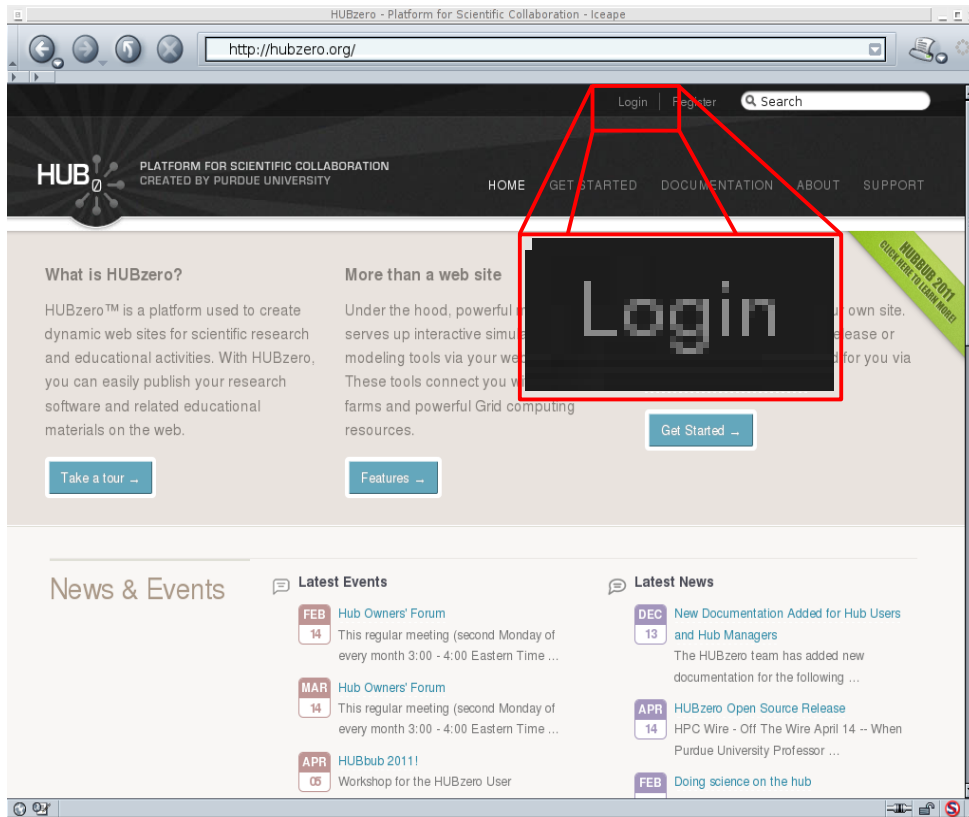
HUBzero - Platform for Scientific Collaboration - Iceape

http://hubzero.org/

Login | Register

Search

HUB$_0$

PLATFORM FOR SCIENTIFIC COLLABORATION
CREATED BY PURDUE UNIVERSITY

HOME GET STARTED DOCUMENTATION ABOUT SUPPORT

HUBBUB 2011
CLICK HERE TO LEARN MORE!

What is HUBzero?

HUBzero™ is a platform used to create dynamic web sites for scientific research and educational activities. With HUBzero, you can easily publish your research software and related educational materials on the web.

Take a tour →

More than a web site

Under the hood, powerful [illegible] serves up interactive simula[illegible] modeling tools via your we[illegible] These tools connect you w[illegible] farms and powerful Grid computing resources.

Features →

Login

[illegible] own site. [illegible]lease or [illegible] for you via

Get Started →

News & Events

Latest Events

FEB 14 Hub Owners' Forum
This regular meeting (second Monday of every month 3:00 - 4:00 Eastern Time ...

MAR 14 Hub Owners' Forum
This regular meeting (second Monday of every month 3:00 - 4:00 Eastern Time ...

APR 05 HUBbub 2011!
Workshop for the HUBzero User

Latest News

DEC 13 New Documentation Added for Hub Users and Hub Managers
The HUBzero team has added new documentation for the following ...

APR 14 HUBzero Open Source Release
HPC Wire - Off The Wire April 14 -- When Purdue University Professor ...

FEB Doing science on the hub